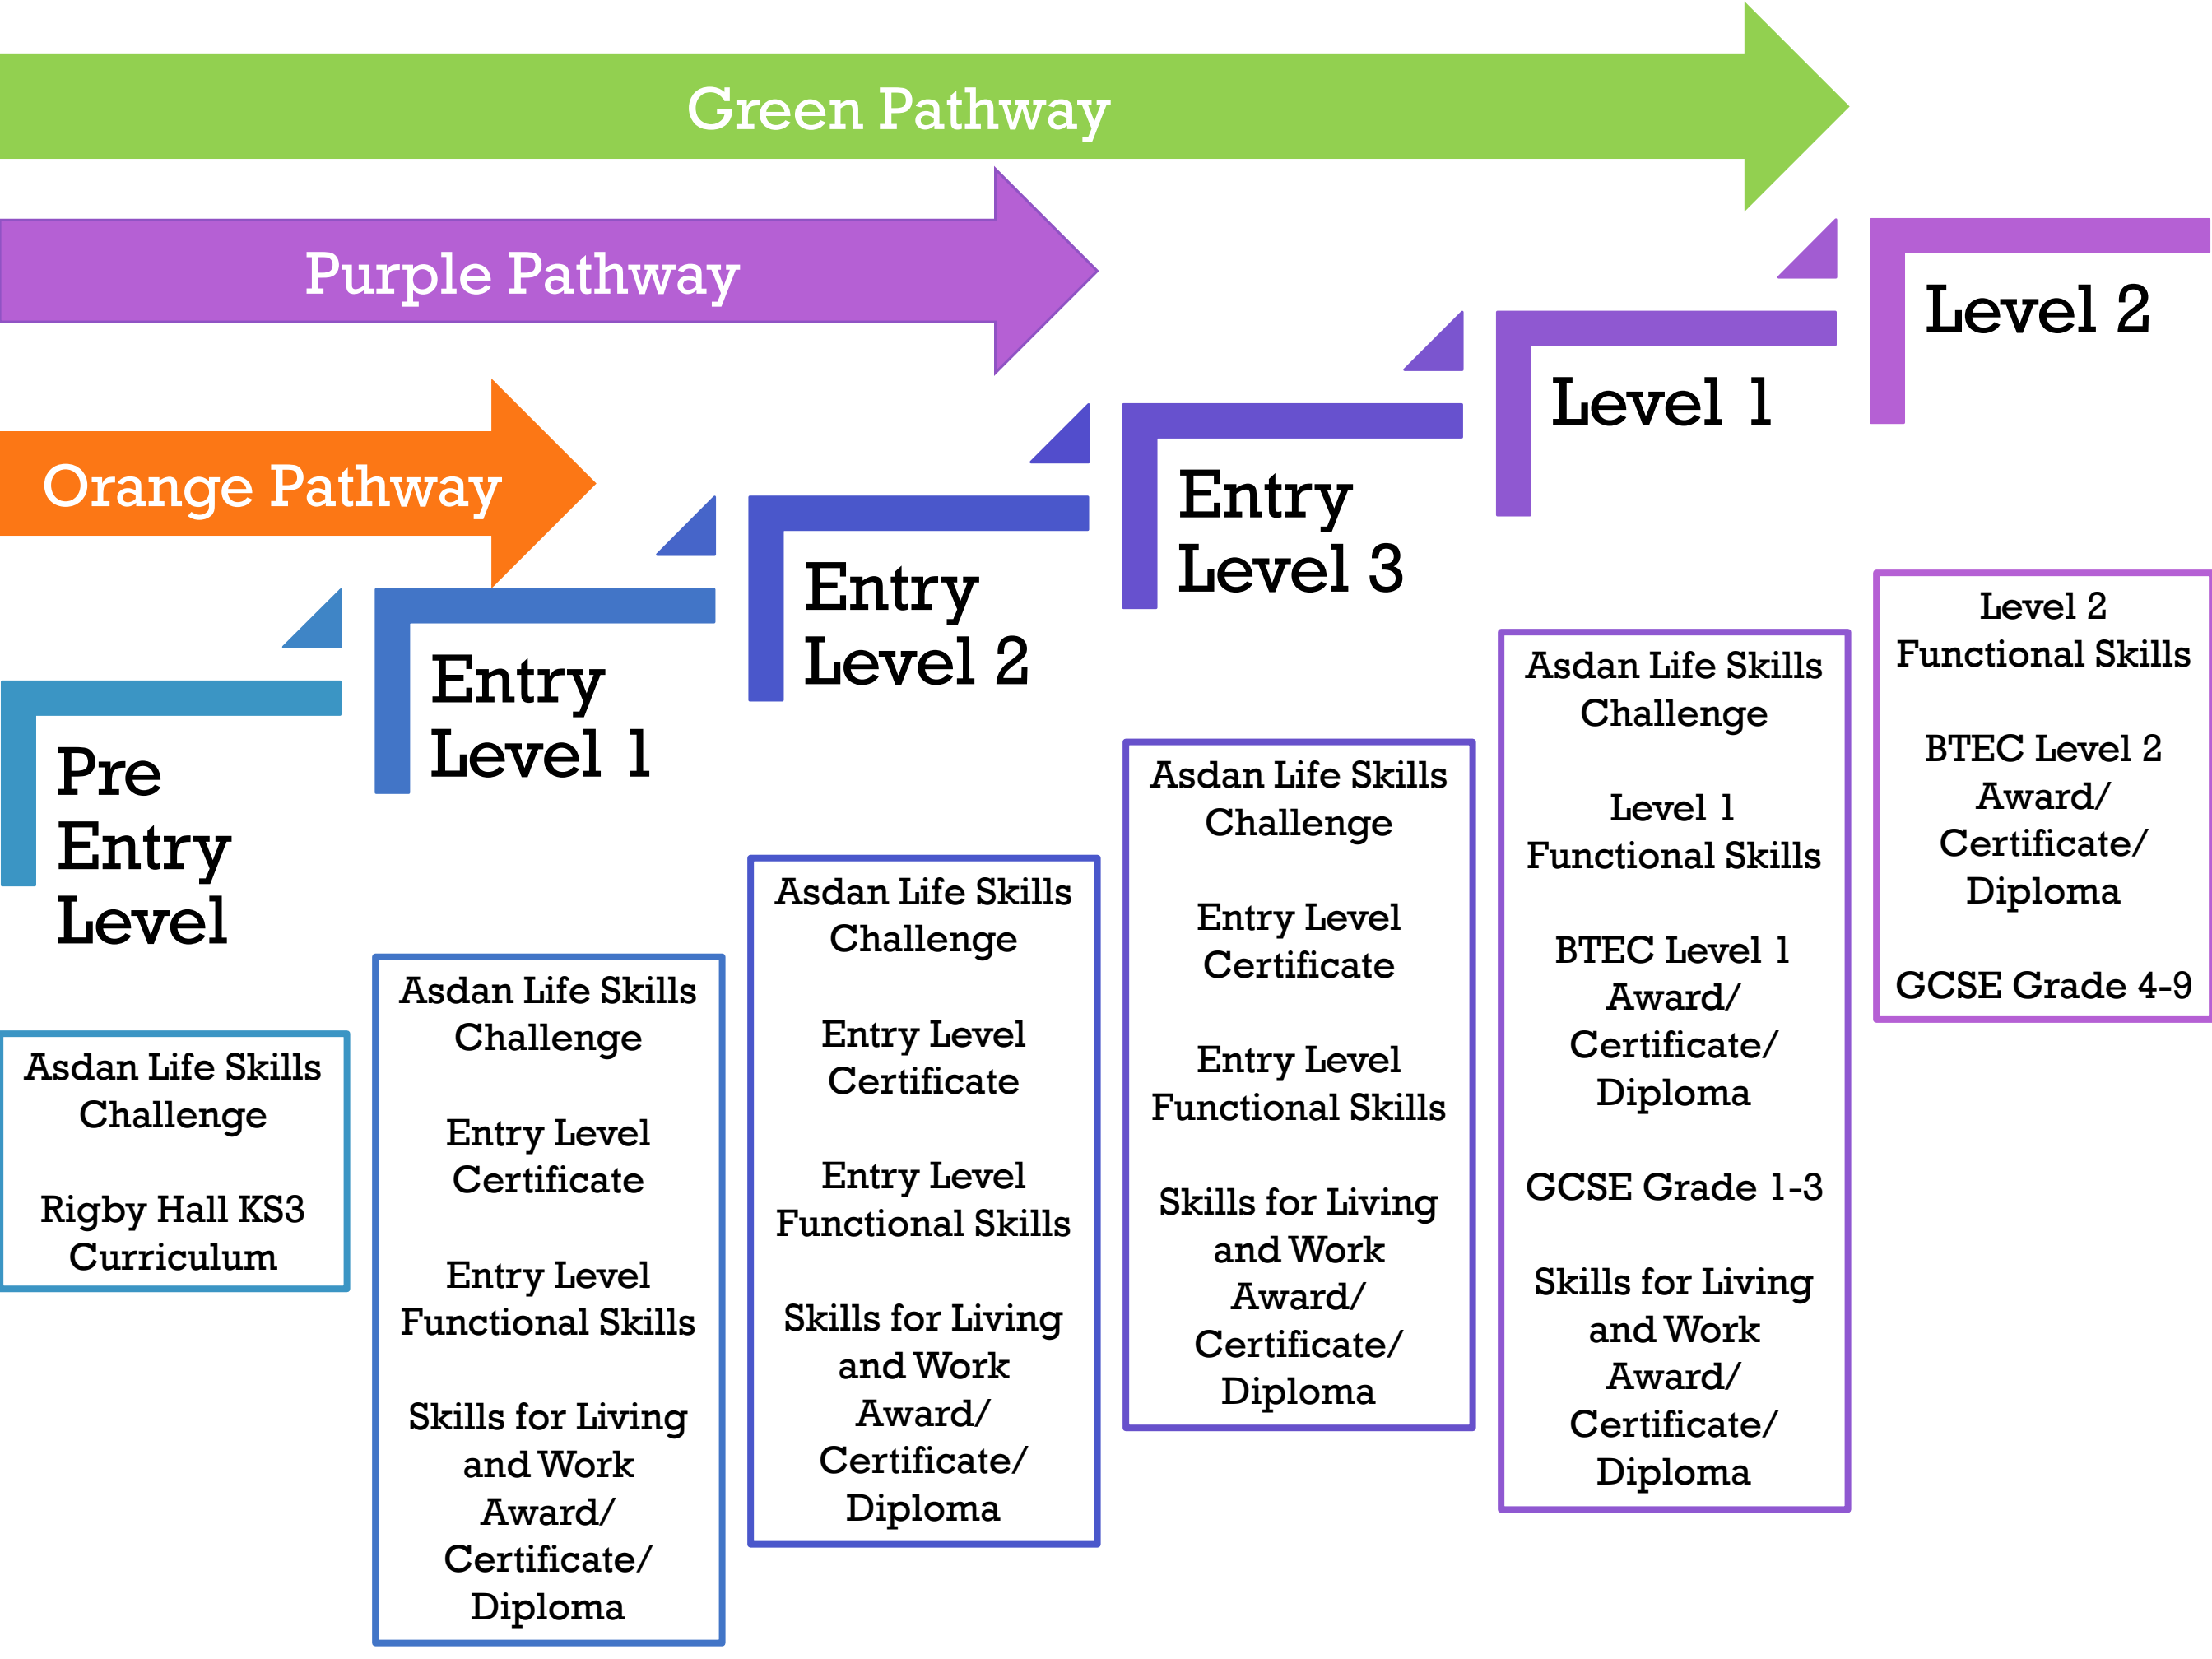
Green Pathway

Purple Pathway

Orange Pathway

Pre Entry Level

Asdan Life Skills Challenge

Rigby Hall KS3 Curriculum

Entry Level 1

Asdan Life Skills Challenge

Entry Level Certificate

Entry Level Functional Skills

Skills for Living and Work Award/ Certificate/ Diploma

Entry Level 2

Asdan Life Skills Challenge

Entry Level Certificate

Entry Level Functional Skills

Skills for Living and Work Award/ Certificate/ Diploma

Entry Level 3

Asdan Life Skills Challenge

Entry Level Certificate

Entry Level Functional Skills

Skills for Living and Work Award/ Certificate/ Diploma

Level 1

Asdan Life Skills Challenge

Level 1 Functional Skills

BTEC Level 1 Award/ Certificate/ Diploma

GCSE Grade 1-3

Skills for Living and Work Award/ Certificate/ Diploma

Level 2

Level 2 Functional Skills

BTEC Level 2 Award/ Certificate/ Diploma

GCSE Grade 4-9